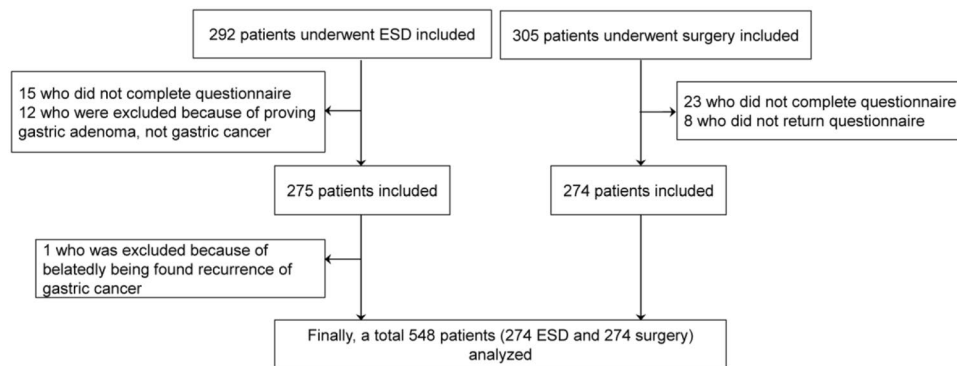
292 patients underwent ESD included

305 patients underwent surgery included

15 who did not complete questionnaire
12 who were excluded because of proving gastric adenoma, not gastric cancer

23 who did not complete questionnaire
8 who did not return questionnaire

275 patients included

274 patients included

1 who was excluded because of belatedly being found recurrence of gastric cancer

Finally, a total 548 patients (274 ESD and 274 surgery) analyzed